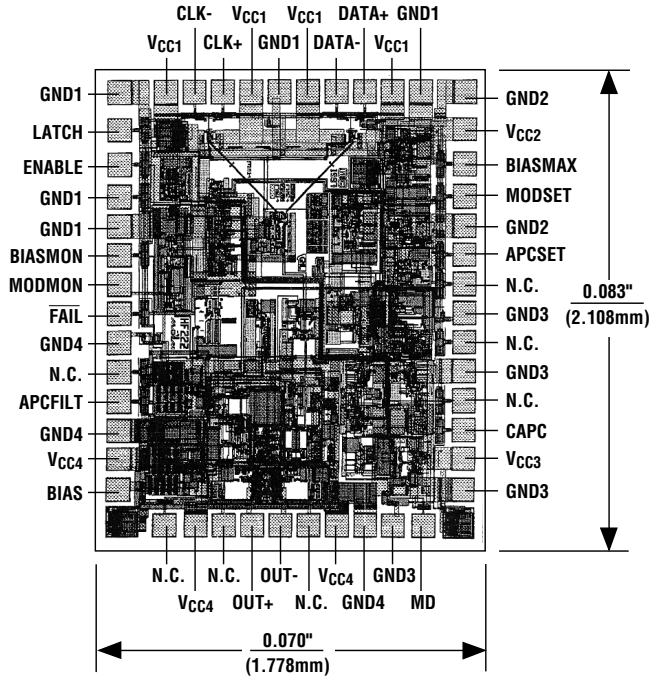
CLK- $V_{CC1}$ $V_{CC1}$ DATA+ GND1

$V_{CC1}$ CLK+ GND1 DATA- $V_{CC1}$

GND1
LATCH
ENABLE
GND1
GND1
BIASMON
MODMON
$\overline{FAIL}$
GND4
N.C.
APCFILT
GND4
$V_{CC4}$
BIAS

GND2
$V_{CC2}$
BIASMAX
MODSET
GND2
APCSET
N.C.
GND3
N.C.
GND3
N.C.
CAPC
$V_{CC3}$
GND3

0.083"
(2.108mm)

N.C. N.C. OUT- $V_{CC4}$ GND3

$V_{CC4}$ OUT+ N.C. GND4 MD

0.070"
(1.778mm)